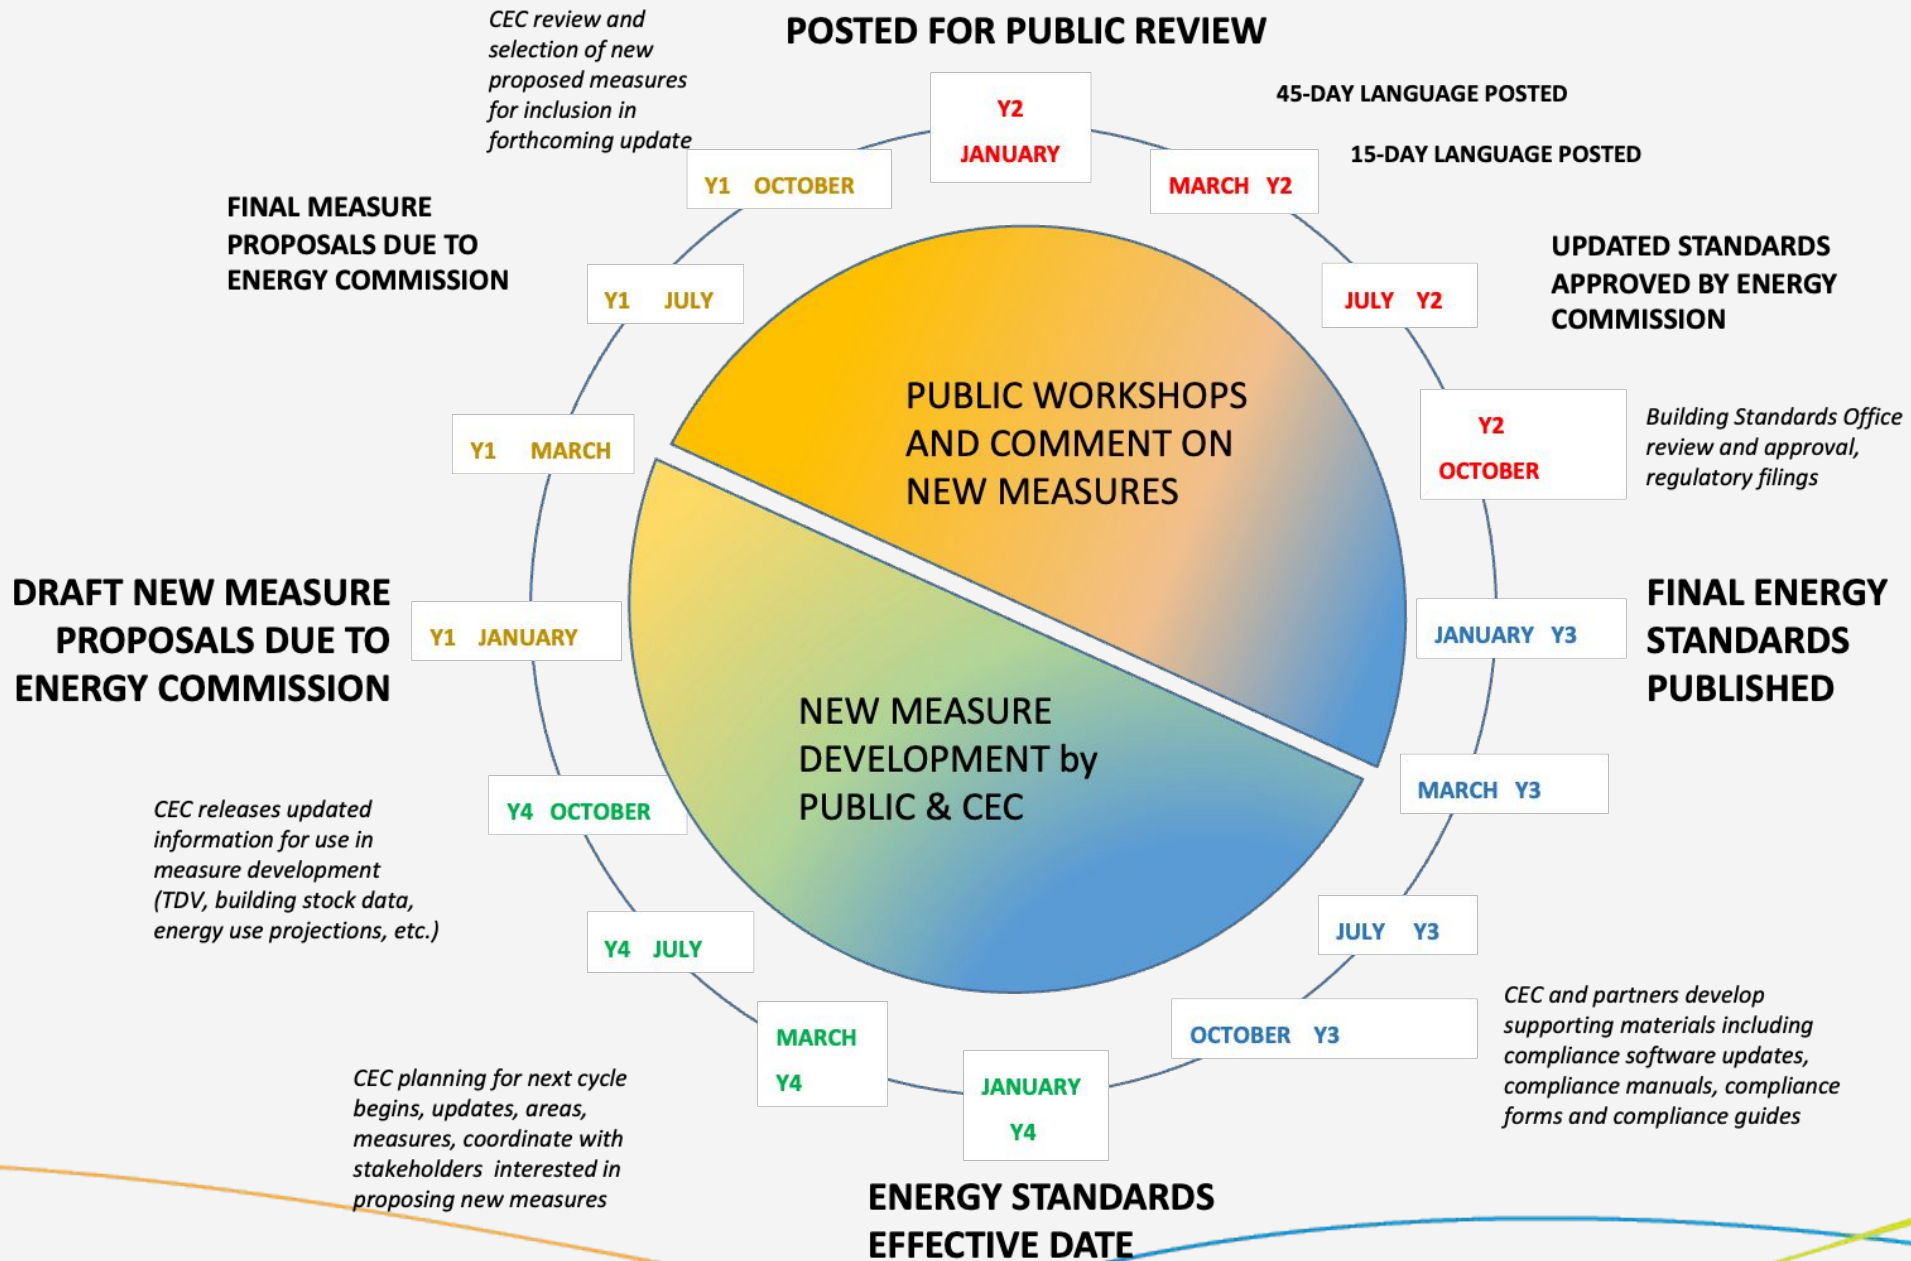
CEC review and selection of new proposed measures for inclusion in forthcoming update

POSTED FOR PUBLIC REVIEW

Y2
JANUARY

45-DAY LANGUAGE POSTED

15-DAY LANGUAGE POSTED

MARCH Y2

Y1 OCTOBER

FINAL MEASURE PROPOSALS DUE TO ENERGY COMMISSION

Y1 JULY

JULY Y2

UPDATED STANDARDS APPROVED BY ENERGY COMMISSION

PUBLIC WORKSHOPS AND COMMENT ON NEW MEASURES

Y1 MARCH

Y2
OCTOBER

Building Standards Office review and approval, regulatory filings

DRAFT NEW MEASURE PROPOSALS DUE TO ENERGY COMMISSION

Y1 JANUARY

JANUARY Y3

FINAL ENERGY STANDARDS PUBLISHED

NEW MEASURE DEVELOPMENT by PUBLIC & CEC

MARCH Y3

CEC releases updated information for use in measure development (TDV, building stock data, energy use projections, etc.)

Y4 OCTOBER

Y4 JULY

JULY Y3

CEC and partners develop supporting materials including compliance software updates, compliance manuals, compliance forms and compliance guides

OCTOBER Y3

MARCH
Y4

JANUARY
Y4

CEC planning for next cycle begins, updates, areas, measures, coordinate with stakeholders interested in proposing new measures

ENERGY STANDARDS EFFECTIVE DATE